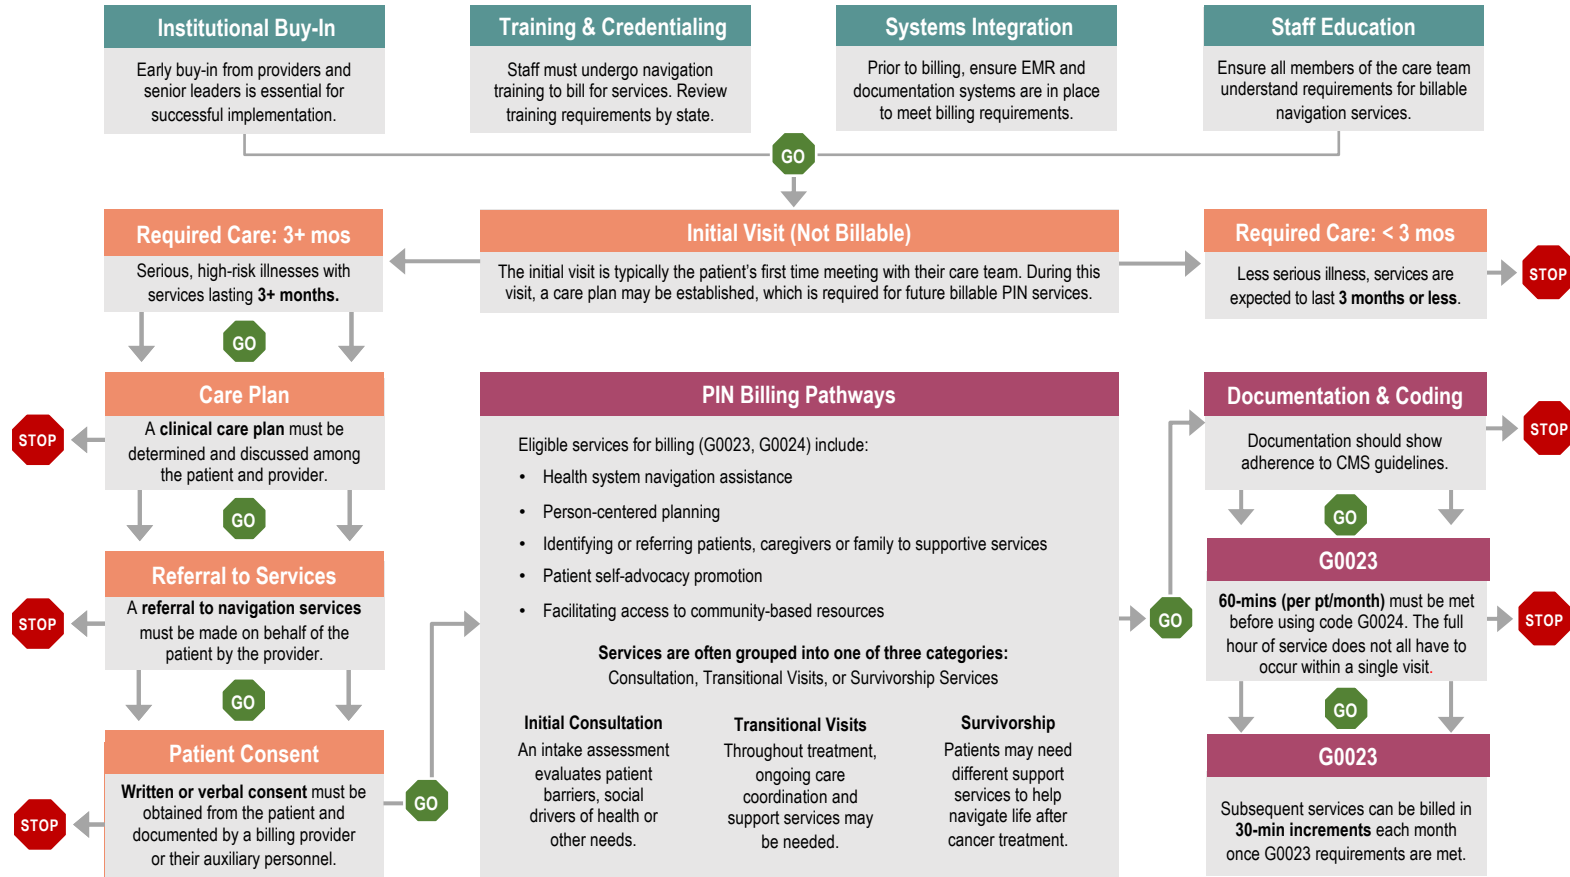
Institutional Buy-In

Early buy-in from providers and senior leaders is essential for successful implementation.

Training & Credentialing

Staff must undergo navigation training to bill for services. Review training requirements by state.

Systems Integration

Prior to billing, ensure EMR and documentation systems are in place to meet billing requirements.

Staff Education

Ensure all members of the care team understand requirements for billable navigation services.

GO

Required Care: 3+ mos

Serious, high-risk illnesses with services lasting 3+ months.

Initial Visit (Not Billable)

The initial visit is typically the patient's first time meeting with their care team. During this visit, a care plan may be established, which is required for future billable PIN services.

Required Care: < 3 mos

Less serious illness, services are expected to last 3 months or less.

STOP

GO

Care Plan

A clinical care plan must be determined and discussed among the patient and provider.

STOP

GO

Referral to Services

A referral to navigation services must be made on behalf of the patient by the provider.

STOP

GO

Patient Consent

Written or verbal consent must be obtained from the patient and documented by a billing provider or their auxiliary personnel.

STOP

GO

PIN Billing Pathways

Eligible services for billing (G0023, G0024) include:

• Health system navigation assistance
• Person-centered planning
• Identifying or referring patients, caregivers or family to supportive services
• Patient self-advocacy promotion
• Facilitating access to community-based resources

Services are often grouped into one of three categories:
Consultation, Transitional Visits, or Survivorship Services

Initial Consultation
An intake assessment evaluates patient barriers, social drivers of health or other needs.

Transitional Visits
Throughout treatment, ongoing care coordination and support services may be needed.

Survivorship
Patients may need different support services to help navigate life after cancer treatment.

GO

Documentation & Coding

Documentation should show adherence to CMS guidelines.

STOP

GO

G0023

60-mins (per pt/month) must be met before using code G0024. The full hour of service does not all have to occur within a single visit.

STOP

GO

G0023

Subsequent services can be billed in 30-min increments each month once G0023 requirements are met.